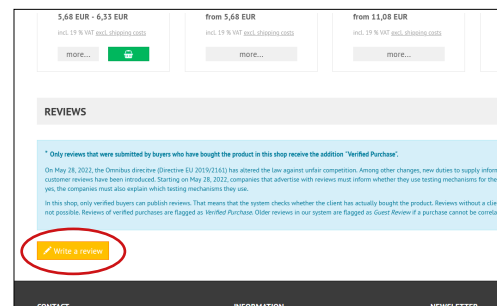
5,68 EUR - 6,33 EUR
incl. 19 % VAT excl. shipping costs
more...

from 5,68 EUR
incl. 19 % VAT excl. shipping costs
more...

from 11,08 EUR
incl. 19 % VAT excl. shipping costs
more...

REVIEWS

* Only reviews that were submitted by buyers who have bought the product in this shop receive the addition "Verified Purchase".

On May 28, 2022, the Omnibus directive (Directive EU 2019/2161) has altered the law against unfair competition. Among other changes, new duties to supply inform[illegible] customer reviews have been introduced. Starting on May 28, 2022, companies that advertise with reviews must inform whether they use testing mechanisms for the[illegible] yes, the companies must also explain which testing mechanisms they use.

In this shop, only verified buyers can publish reviews. That means that the system checks whether the client has actually bought the product. Reviews without a clie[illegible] not possible. Reviews of verified purchases are flagged as Verified Purchase. Older reviews in our system are flagged as Guest Review if a purchase cannot be correla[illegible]

Write a review

CONTACT
INFORMATION
NEWSLETTER